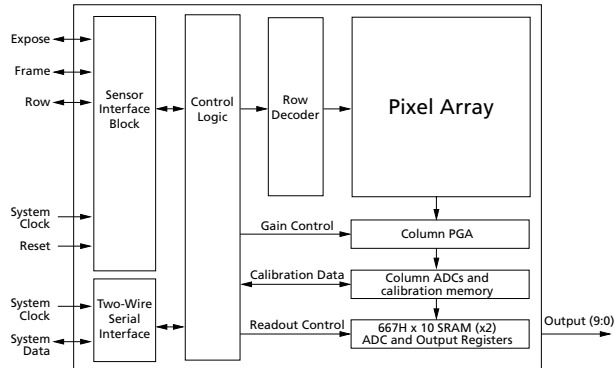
Expose

Frame

Row

System Clock

Reset

System Clock

System Data

Sensor Interface Block

Two-Wire Serial Interface

Control Logic

Row Decoder

Pixel Array

Gain Control

Column PGA

Calibration Data

Column ADCs and calibration memory

Readout Control

667H x 10 SRAM (x2) ADC and Output Registers

Output (9:0)